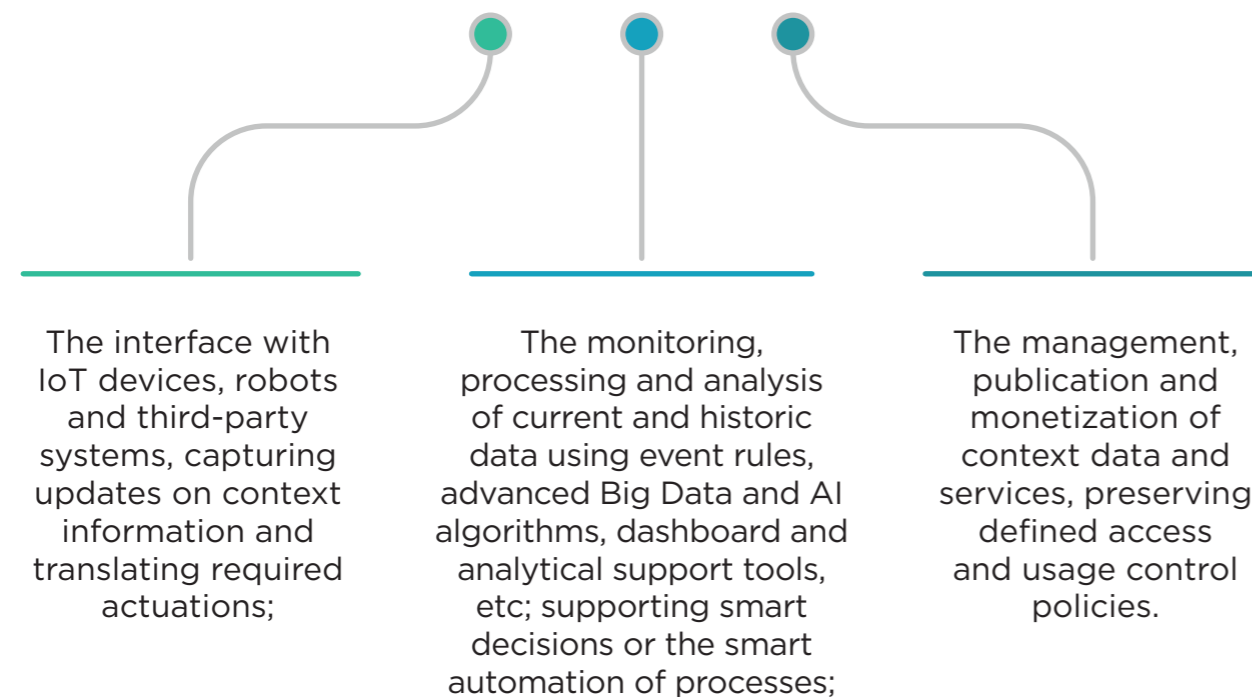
The interface with IoT devices, robots and third-party systems, capturing updates on context information and translating required actuations;

The monitoring, processing and analysis of current and historic data using event rules, advanced Big Data and AI algorithms, dashboard and analytical support tools, etc; supporting smart decisions or the smart automation of processes;

The management, publication and monetization of context data and services, preserving defined access and usage control policies.